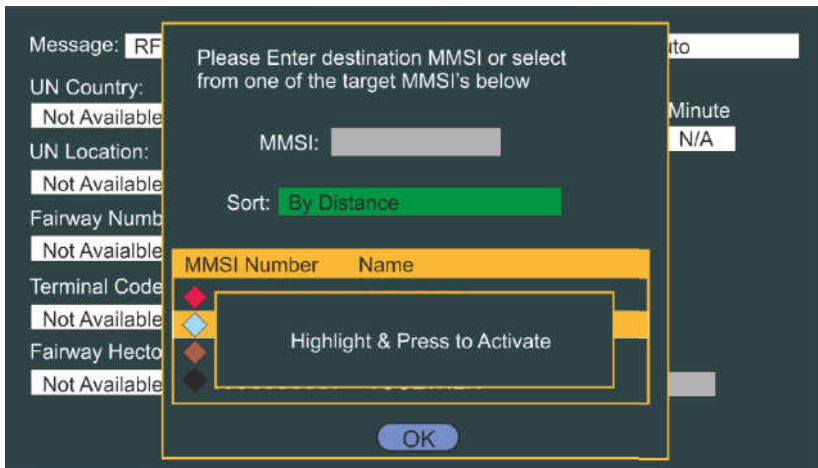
Message: RF

UN Country:
Not Available

UN Location:
Not Available

Fairway Numb
Not Avaialble

Terminal Code
Not Available

Fairway Hecto
Not Available

uto

Minute
N/A

Please Enter destination MMSI or select from one of the target MMSI's below

MMSI:

Sort: By Distance

| MMSI Number | Name |
|---|---|

Highlight & Press to Activate

OK